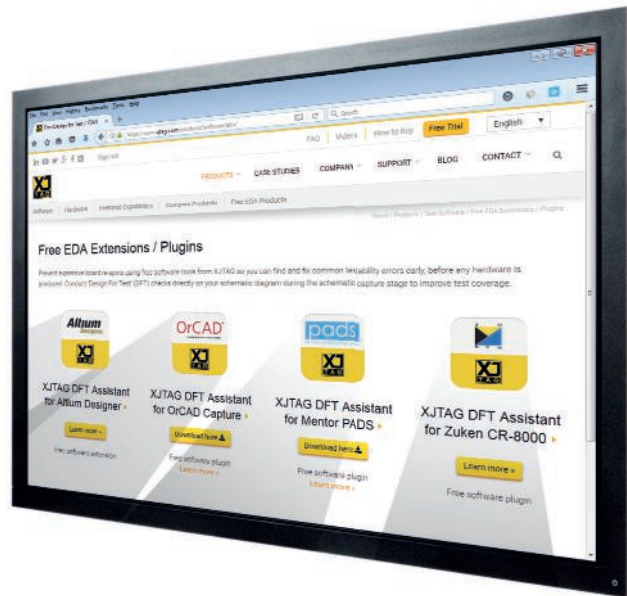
FAQ | Videos | How to Buy | Free Trial | English

PRODUCTS | CASE STUDIES | COMPANY | SUPPORT | BLOG | CONTACT

Software | Hardware | Preferred Configurations | Compare Products | Free EDA Products

Free EDA Extensions / Plugins

Prevent expensive board re-spins using free software tools from XJTAG so you can find and fix common testability errors early, before any hardware is produced. Conduct Design For Test (DFT) checks directly on your schematic diagram during the schematic capture stage to improve test coverage.

Altium Designer

XJTAG DFT Assistant for Altium Designer ›

Learn more »

Free software extension

OrCAD

XJTAG DFT Assistant for OrCAD Capture ›

Download here

Free software plugin
Learn more »

pads

XJTAG DFT Assistant for Mentor PADS ›

Download here

Free software plugin
Learn more »

XJTAG DFT Assistant for Zuken CR-8000 ›

Learn more »

Free software plugin